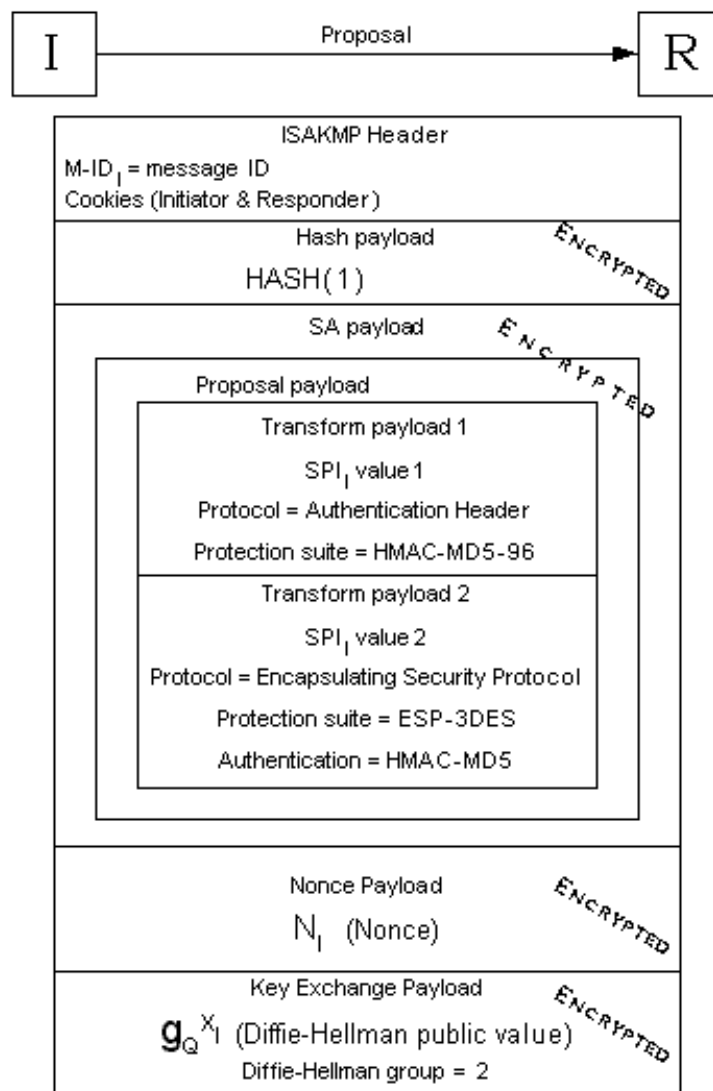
I

Proposal

R

ISAKMP Header
M-ID$_I$ = message ID
Cookies (Initiator & Responder)

Hash payload
HASH(1)

ENCRYPTED

SA payload

ENCRYPTED

Proposal payload

Transform payload 1
SPI$_I$ value 1
Protocol = Authentication Header
Protection suite = HMAC-MD5-96

Transform payload 2
SPI$_I$ value 2
Protocol = Encapsulating Security Protocol
Protection suite = ESP-3DES
Authentication = HMAC-MD5

Nonce Payload
N$_I$ (Nonce)

ENCRYPTED

Key Exchange Payload
$g_Q^{X_I}$ (Diffie-Hellman public value)
Diffie-Hellman group = 2

ENCRYPTED